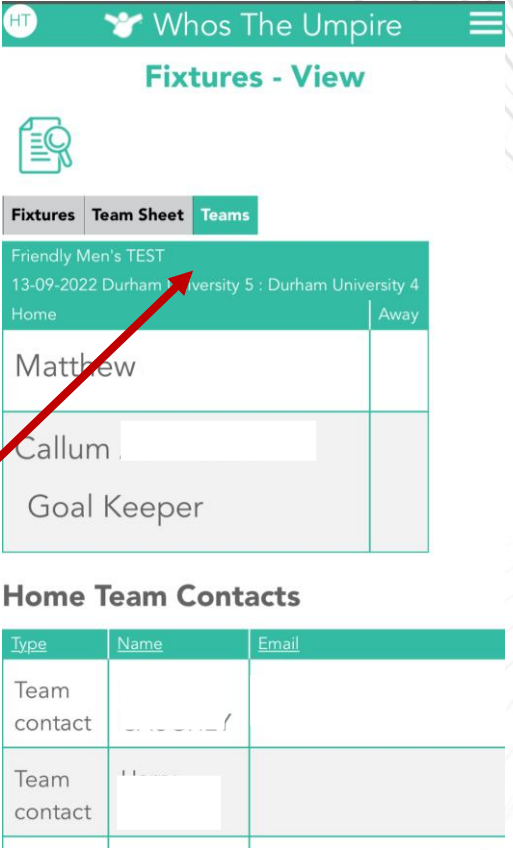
HT Whos The Umpire

Fixtures - View

Fixtures | Team Sheet | Teams

Friendly Men's TEST
13-09-2022 Durham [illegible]versity 5 : Durham University 4

| Home | Away |
|---|---|
| Matthew | |
| Callum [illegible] Goal Keeper | |

Home Team Contacts

| Type | Name | Email |
|---|---|---|
| Team contact | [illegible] | |
| Team contact | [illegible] | |